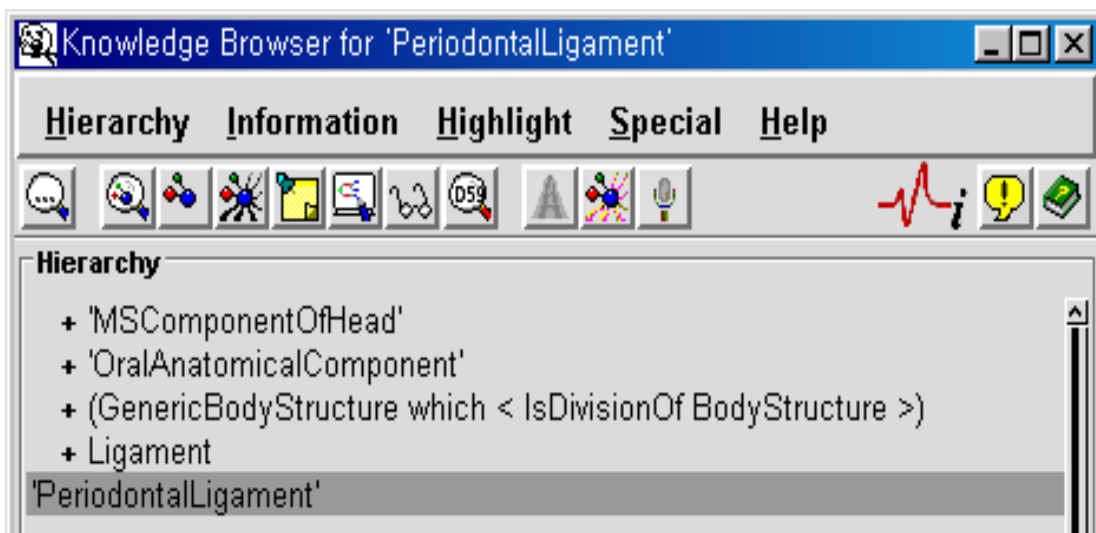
Knowledge Browser for 'PeriodontalLigament'

Hierarchy Information Highlight Special Help

D59

Hierarchy

+ 'MSComponentOfHead'
+ 'OralAnatomicalComponent'
+ (GenericBodyStructure which < IsDivisionOf BodyStructure >)
+ Ligament
'PeriodontalLigament'